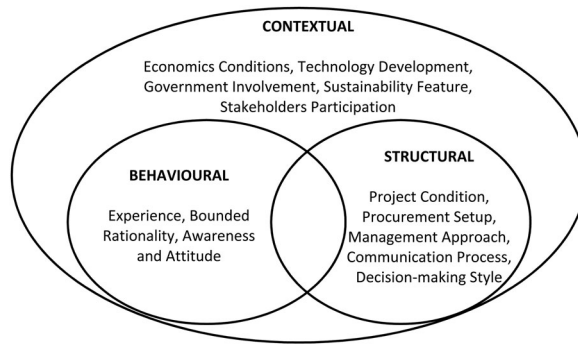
CONTEXTUAL

Economics Conditions, Technology Development, Government Involvement, Sustainability Feature, Stakeholders Participation

BEHAVIOURAL

Experience, Bounded Rationality, Awareness and Attitude

STRUCTURAL

Project Condition, Procurement Setup, Management Approach, Communication Process, Decision-making Style